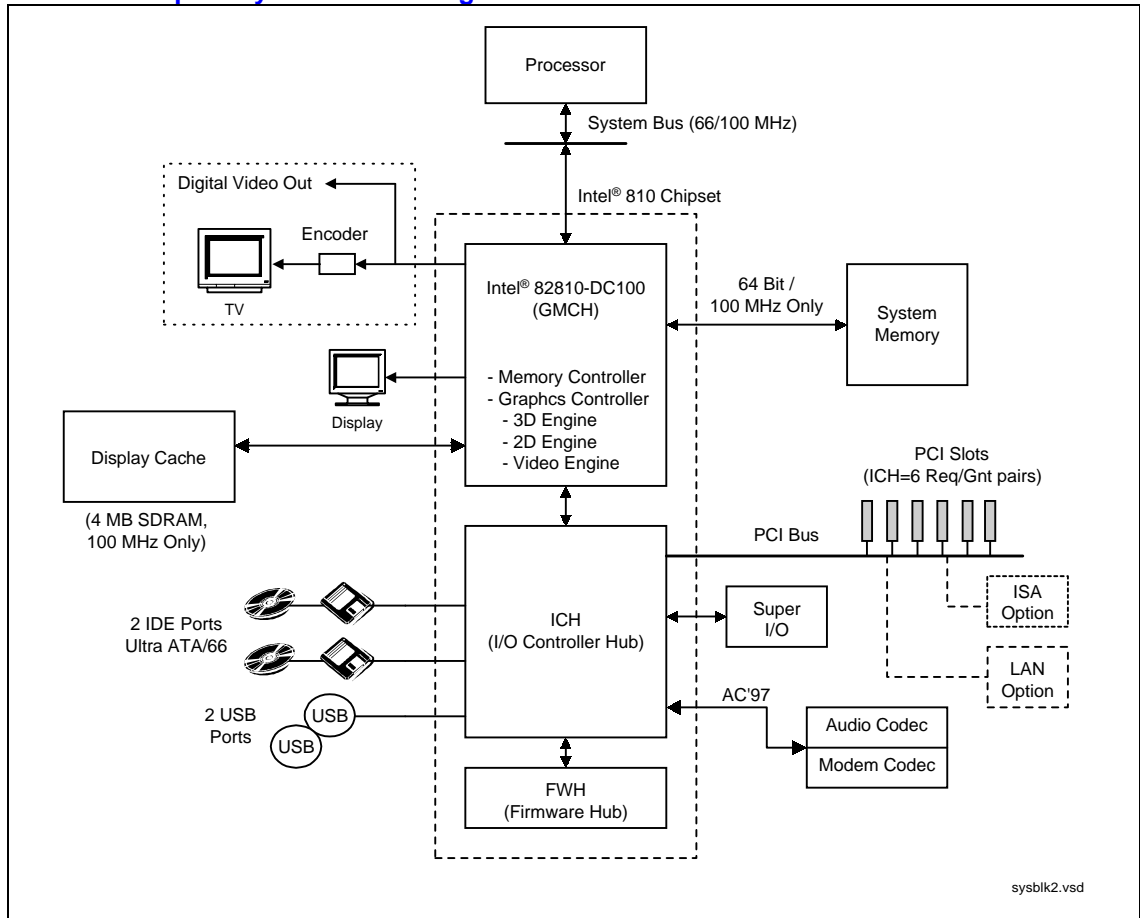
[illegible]

Processor

System Bus (66/100 MHz)

Digital Video Out

Intel® 810 Chipset

Encoder

TV

Intel® 82810-DC100
(GMCH)

64 Bit /
100 MHz Only

System
Memory

Display

- Memory Controller
- Graphcs Controller
- 3D Engine
- 2D Engine
- Video Engine

Display Cache

(4 MB SDRAM,
100 MHz Only)

PCI Slots
(ICH=6 Req/Gnt pairs)

PCI Bus

ISA
Option

2 IDE Ports
Ultra ATA/66

ICH
(I/O Controller Hub)

Super
I/O

LAN
Option

AC'97

2 USB
Ports

USB

USB

Audio Codec

Modem Codec

FWH
(Firmware Hub)

sysblk2.vsd